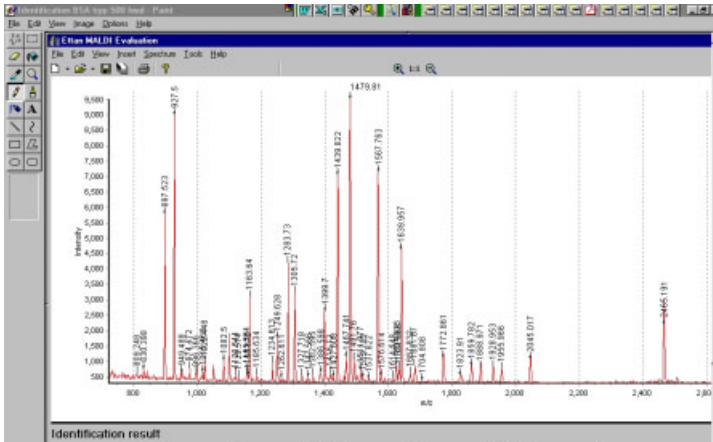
Identification BSA tryp 500 fmol - Paint
File Edit View Image Options Help
Ettan MALDI Evaluation
File Edit View Insert Spectrum Tools Help
1:1
9,500
9,000
8,500
8,000
7,500
7,000
6,500
6,000
5,500
5,000
4,500
4,000
3,500
3,000
2,500
2,000
1,500
1,000
500
Intensity
927.5
897.523
1479.81
1439.822
1567.763
1639.957
1283.73
1305.72
1163.84
1399.7
1249.629
1234.672
1772.881
2045.017
2465.191
800
1,000
1,200
1,400
1,600
1,800
2,000
2,200
2,400
2,60
m/z
Identification result